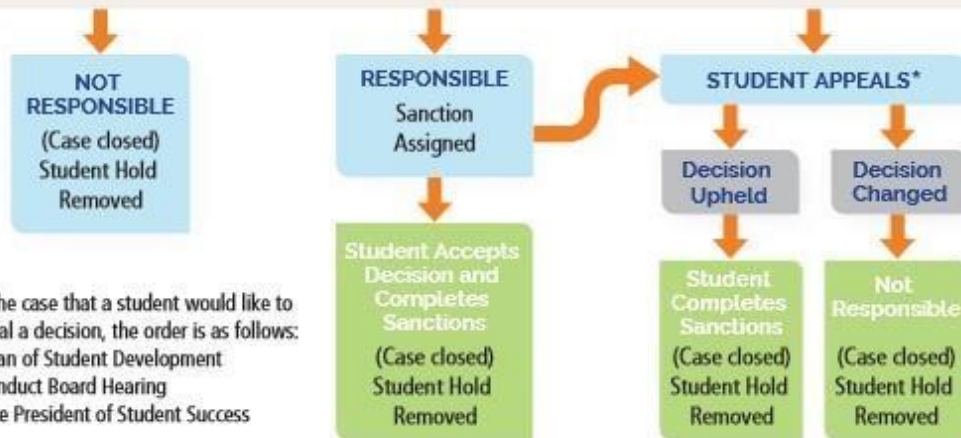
NOT RESPONSIBLE
(Case closed)
Student Hold
Removed

RESPONSIBLE
Sanction
Assigned

STUDENT APPEALS*

Decision Upheld

Decision Changed

Student Accepts Decision and Completes Sanctions
(Case closed)
Student Hold
Removed

Student Completes Sanctions
(Case closed)
Student Hold
Removed

Not Responsible
(Case closed)
Student Hold
Removed

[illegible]he case that a student would like to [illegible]al a decision, the order is as follows:
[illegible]an of Student Development
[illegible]nduct Board Hearing
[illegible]e President of Student Success